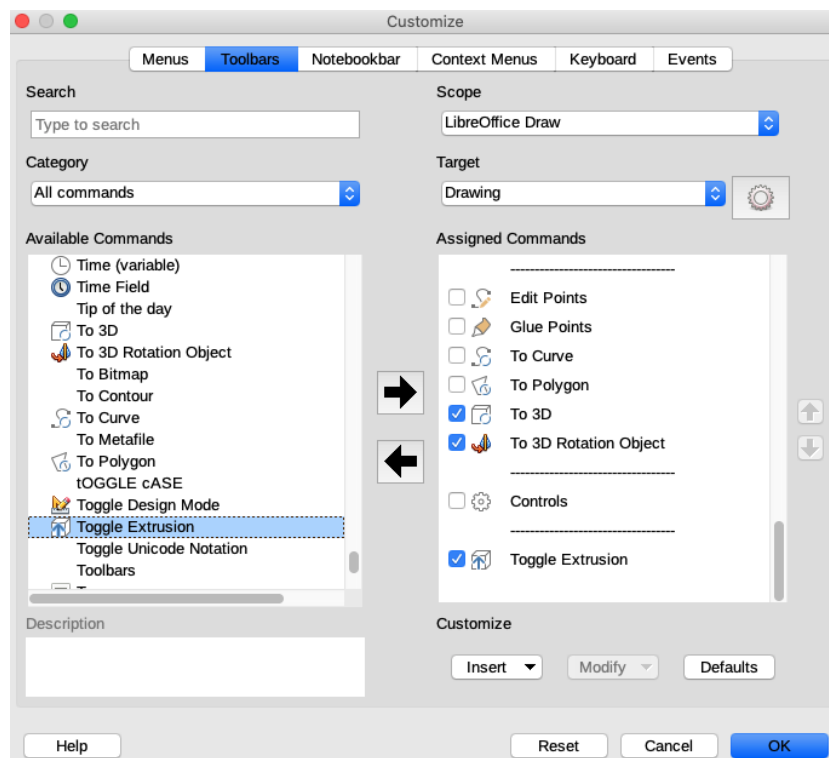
Customize

Menus | Toolbars | Notebookbar | Context Menus | Keyboard | Events

Search

Type to search

Category

All commands

Available Commands

Time (variable)
Time Field
Tip of the day
To 3D
To 3D Rotation Object
To Bitmap
To Contour
To Curve
To Metafile
To Polygon
tOGGLE cASE
Toggle Design Mode
Toggle Extrusion
Toggle Unicode Notation
Toolbars

Description

Scope

LibreOffice Draw

Target

Drawing

Assigned Commands

-----------------------------------
Edit Points
Glue Points
To Curve
To Polygon
To 3D
To 3D Rotation Object
-----------------------------------
Controls
-----------------------------------
Toggle Extrusion

Customize

Insert | Modify | Defaults

Help | Reset | Cancel | OK